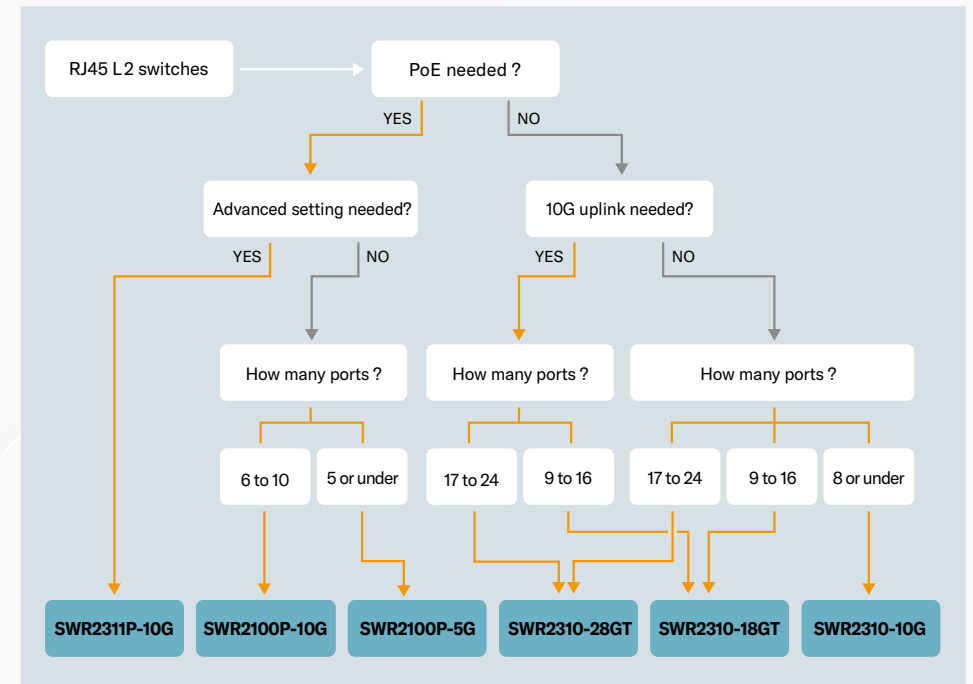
RJ45 L2 switches

PoE needed ?

YES

NO

Advanced setting needed?

10G uplink needed?

YES

NO

YES

NO

How many ports ?

How many ports ?

How many ports ?

6 to 10

5 or under

17 to 24

9 to 16

17 to 24

9 to 16

8 or under

SWR2311P-10G

SWR2100P-10G

SWR2100P-5G

SWR2310-28GT

SWR2310-18GT

SWR2310-10G